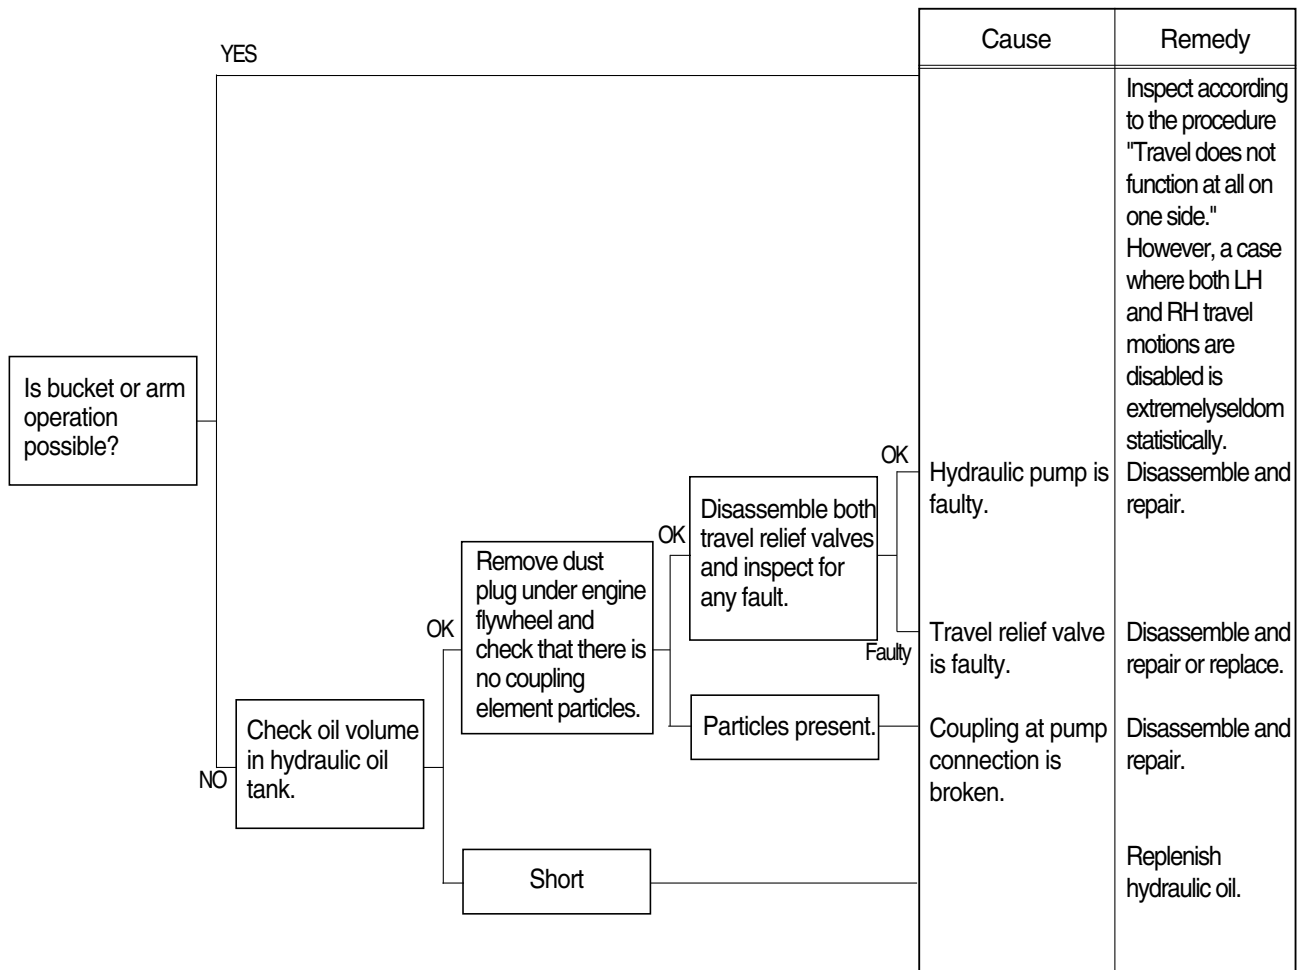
YES

Is bucket or arm operation possible?

NO

Check oil volume in hydraulic oil tank.

OK

Remove dust plug under engine flywheel and check that there is no coupling element particles.

OK

Disassemble both travel relief valves and inspect for any fault.

OK

Faulty

Particles present.

Short

| Cause | Remedy |
|---|---|
| | Inspect according to the procedure "Travel does not function at all on one side." However, a case where both LH and RH travel motions are disabled is extremelyseldom statistically. |
| Hydraulic pump is faulty. | Disassemble and repair. |
| Travel relief valve is faulty. | Disassemble and repair or replace. |
| Coupling at pump connection is broken. | Disassemble and repair. |
| | Replenish hydraulic oil. |